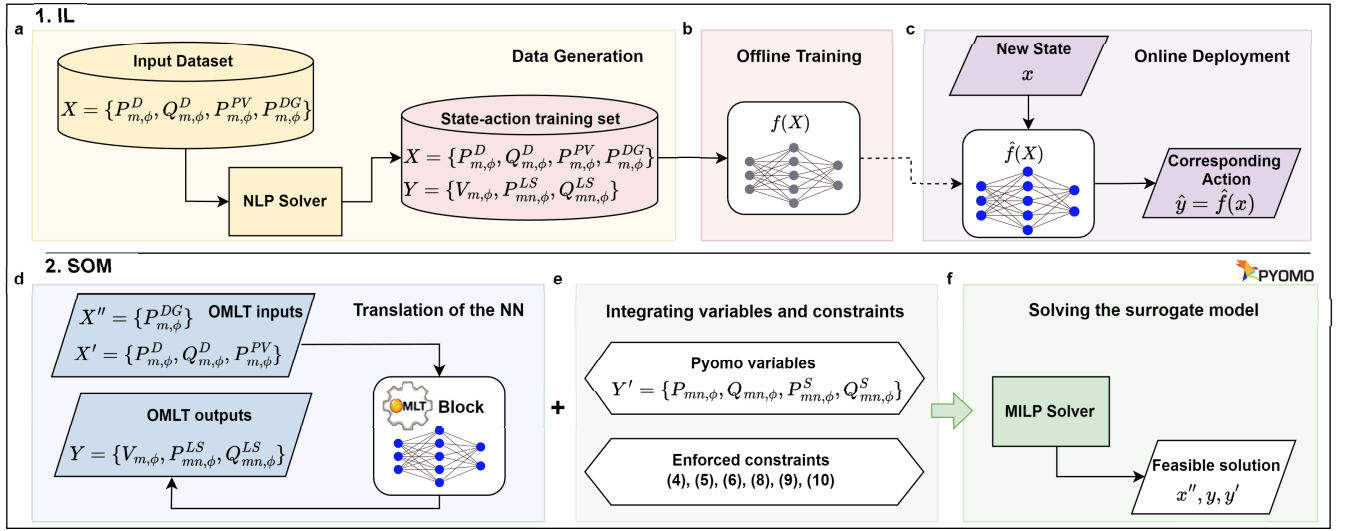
1. IL

a

Input Dataset

$X = \{P^D_{m,\phi}, Q^D_{m,\phi}, P^{PV}_{m,\phi}, P^{DG}_{m,\phi}\}$

Data Generation

State-action training set

$X = \{P^D_{m,\phi}, Q^D_{m,\phi}, P^{PV}_{m,\phi}, P^{DG}_{m,\phi}\}$

$Y = \{V_{m,\phi}, P^{LS}_{mn,\phi}, Q^{LS}_{mn,\phi}\}$

NLP Solver

b

Offline Training

$f(X)$

c

New State

$x$

Online Deployment

$\hat{f}(X)$

Corresponding Action

$\hat{y} = \hat{f}(x)$

2. SOM

PYOMO

d

$X'' = \{P^{DG}_{m,\phi}\}$ OMLT inputs

$X' = \{P^D_{m,\phi}, Q^D_{m,\phi}, P^{PV}_{m,\phi}\}$

Translation of the NN

OMLT outputs

$Y = \{V_{m,\phi}, P^{LS}_{mn,\phi}, Q^{LS}_{mn,\phi}\}$

OMLT Block

+

e

Integrating variables and constraints

Pyomo variables

$Y' = \{P_{mn,\phi}, Q_{mn,\phi}, P^S_{mn,\phi}, Q^S_{mn,\phi}\}$

Enforced constraints

(4), (5), (6), (8), (9), (10)

f

Solving the surrogate model

MILP Solver

Feasible solution

$x'', y, y'$